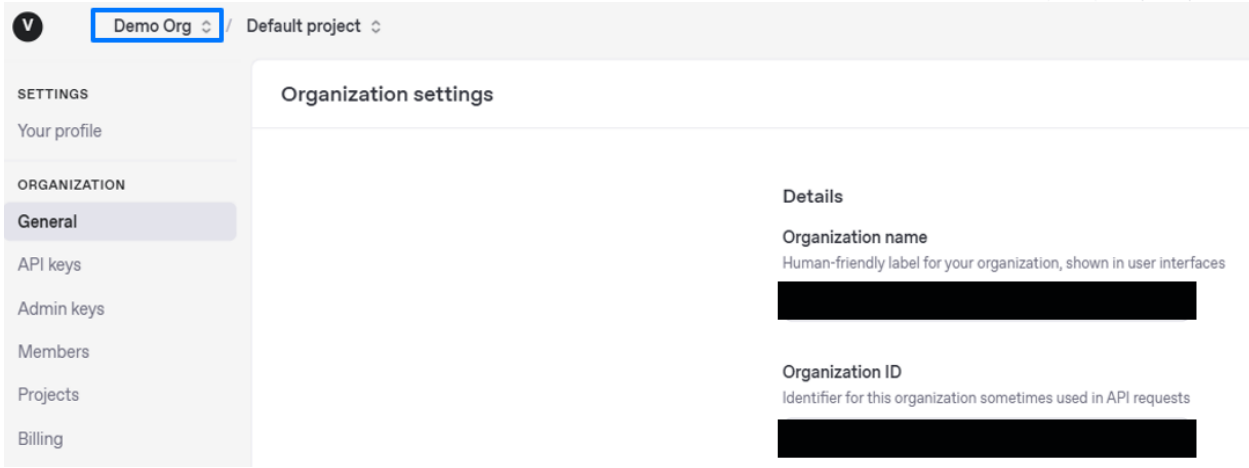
V

Demo Org / Default project

SETTINGS
Your profile

ORGANIZATION
General
API keys
Admin keys
Members
Projects
Billing

Organization settings

Details

Organization name
Human-friendly label for your organization, shown in user interfaces

Organization ID
Identifier for this organization sometimes used in API requests